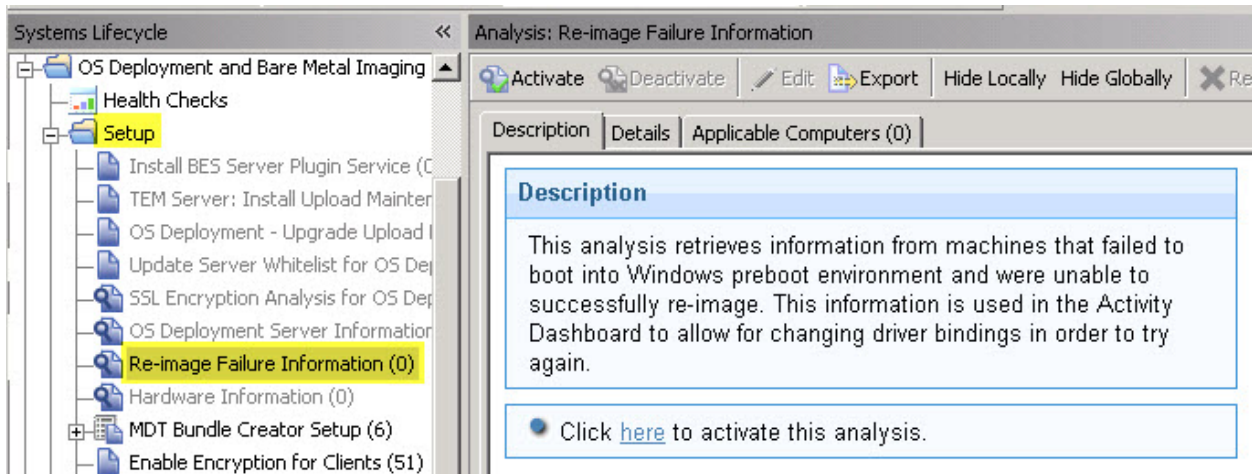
Systems Lifecycle «

OS Deployment and Bare Metal Imaging
Health Checks
Setup
Install BES Server Plugin Service (C
TEM Server: Install Upload Mainter
OS Deployment - Upgrade Upload I
Update Server Whitelist for OS Dep
SSL Encryption Analysis for OS Dep
OS Deployment Server Information
Re-image Failure Information (0)
Hardware Information (0)
MDT Bundle Creator Setup (6)
Enable Encryption for Clients (51)

Analysis: Re-image Failure Information

Activate Deactivate Edit Export Hide Locally Hide Globally Re

Description Details Applicable Computers (0)

Description

This analysis retrieves information from machines that failed to boot into Windows preboot environment and were unable to successfully re-image. This information is used in the Activity Dashboard to allow for changing driver bindings in order to try again.

Click here to activate this analysis.